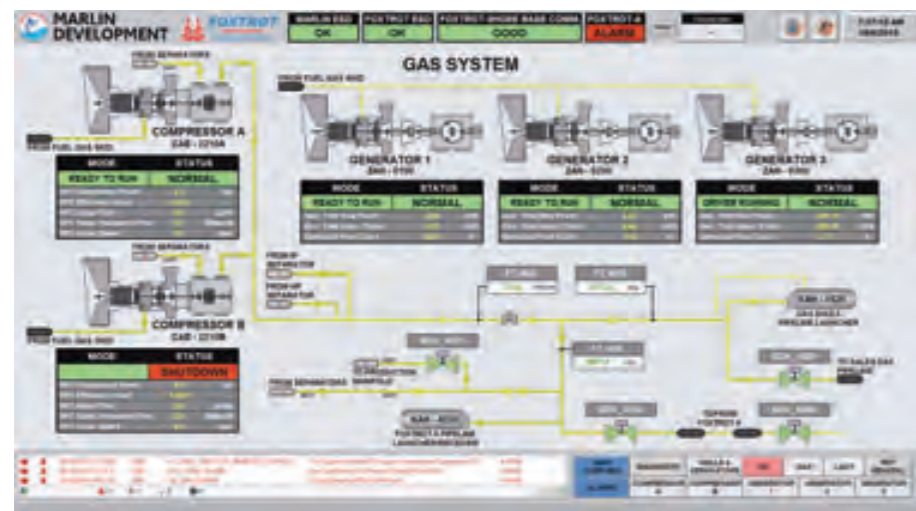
MARLIN DEVELOPMENT

FOXTROT

MARLIN ESD
OK

FOXTROT ESD
OK

FOXTROT-SHORE BASE COMM
GOOD

FOXTROT-B
ALARM

GAS SYSTEM

FROM SEPARATOR 1

FROM FUEL GAS SKID

COMPRESSOR A
CAB - 2210A

| MODE | STATUS |
|---|---|
| READY TO RUN | NORMAL |

FROM SEPARATOR 2

FROM FUEL GAS SKID

COMPRESSOR B
CAB - 2210B

| MODE | STATUS |
|---|---|
| | SHUTDOWN |

FROM FUEL GAS SKID

GENERATOR 1

| MODE | STATUS |
|---|---|
| READY TO RUN | NORMAL |

GENERATOR 2

| MODE | STATUS |
|---|---|
| READY TO RUN | NORMAL |

GENERATOR 3

| MODE | STATUS |
|---|---|
| DRIVER RUNNING | NORMAL |

FROM HP SEPARATOR

FROM HP SEPARATOR

FROM SEPARATORS

TO PRODUCTION MANIFOLD

GAS EXPORT PIPELINE LAUNCHER

TO SALES GAS PIPELINE

FOXTROT B PIPELINE LAUNCHER/RECEIVER

TOPSIDE FOXTROT B

ALARM

COMPRESSOR

COMPRESSOR

GENERATOR

GENERATOR

GENERATOR